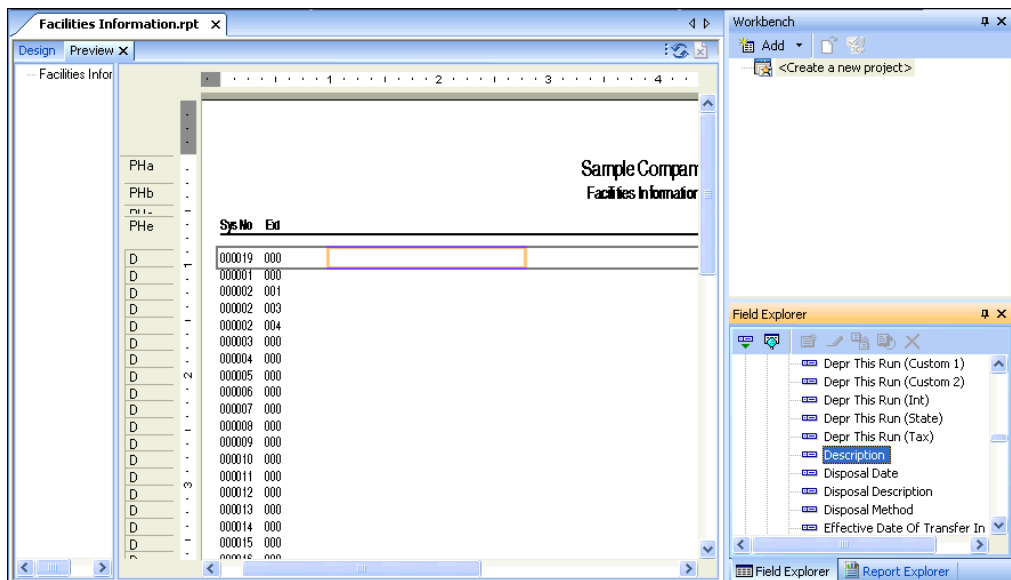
Facilities Information.rpt ×

Design Preview ×

Facilities Infor

PHa
PHb
PHe
D
D
D
D
D
D
D
D
D
D
D
D
D
D
D
D
D
D

Sample Compan
Facilities Informatior

Sys No Ext

| | |
|---|---|
| 000019 | 000 |
| 000001 | 000 |
| 000002 | 001 |
| 000002 | 003 |
| 000002 | 004 |
| 000003 | 000 |
| 000004 | 000 |
| 000005 | 000 |
| 000006 | 000 |
| 000007 | 000 |
| 000008 | 000 |
| 000009 | 000 |
| 000010 | 000 |
| 000011 | 000 |
| 000012 | 000 |
| 000013 | 000 |
| 000014 | 000 |
| 000015 | 000 |

Workbench
Add
<Create a new project>

Field Explorer
Depr This Run (Custom 1)
Depr This Run (Custom 2)
Depr This Run (Int)
Depr This Run (State)
Depr This Run (Tax)
Description
Disposal Date
Disposal Description
Disposal Method
Effective Date Of Transfer In

Field Explorer
Report Explorer